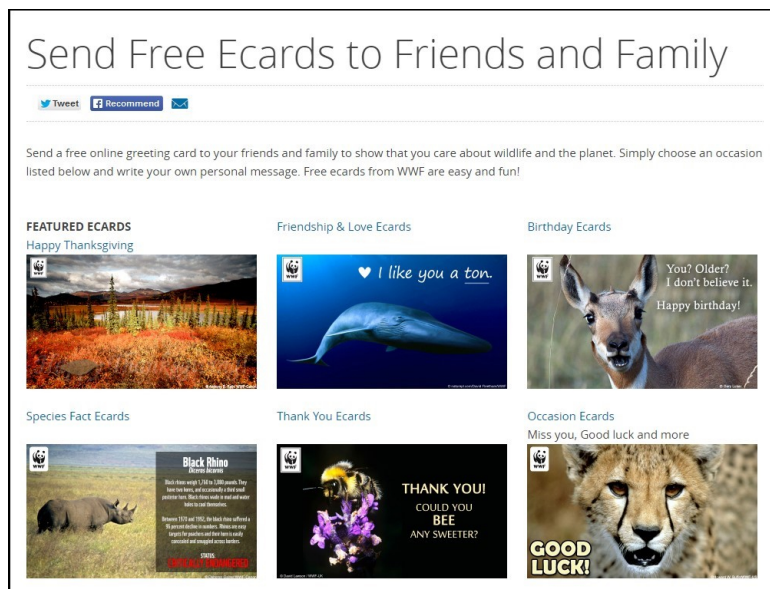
Send Free Ecards to Friends and Family

Tweet Recommend

Send a free online greeting card to your friends and family to show that you care about wildlife and the planet. Simply choose an occasion listed below and write your own personal message. Free ecards from WWF are easy and fun!

FEATURED ECARDS
Happy Thanksgiving

WWF

Friendship & Love Ecards

WWF

♥ I like you a ton.

Birthday Ecards

WWF

You? Older?
I don't believe it.
Happy birthday!

Species Fact Ecards

WWF

Black Rhino
Diceros bicornis

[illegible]

STATUS:
CRITICALLY ENDANGERED

Thank You Ecards

WWF

THANK YOU!
COULD YOU
BEE
ANY SWEETER?

Occasion Ecards
Miss you, Good luck and more

WWF

GOOD
LUCK!